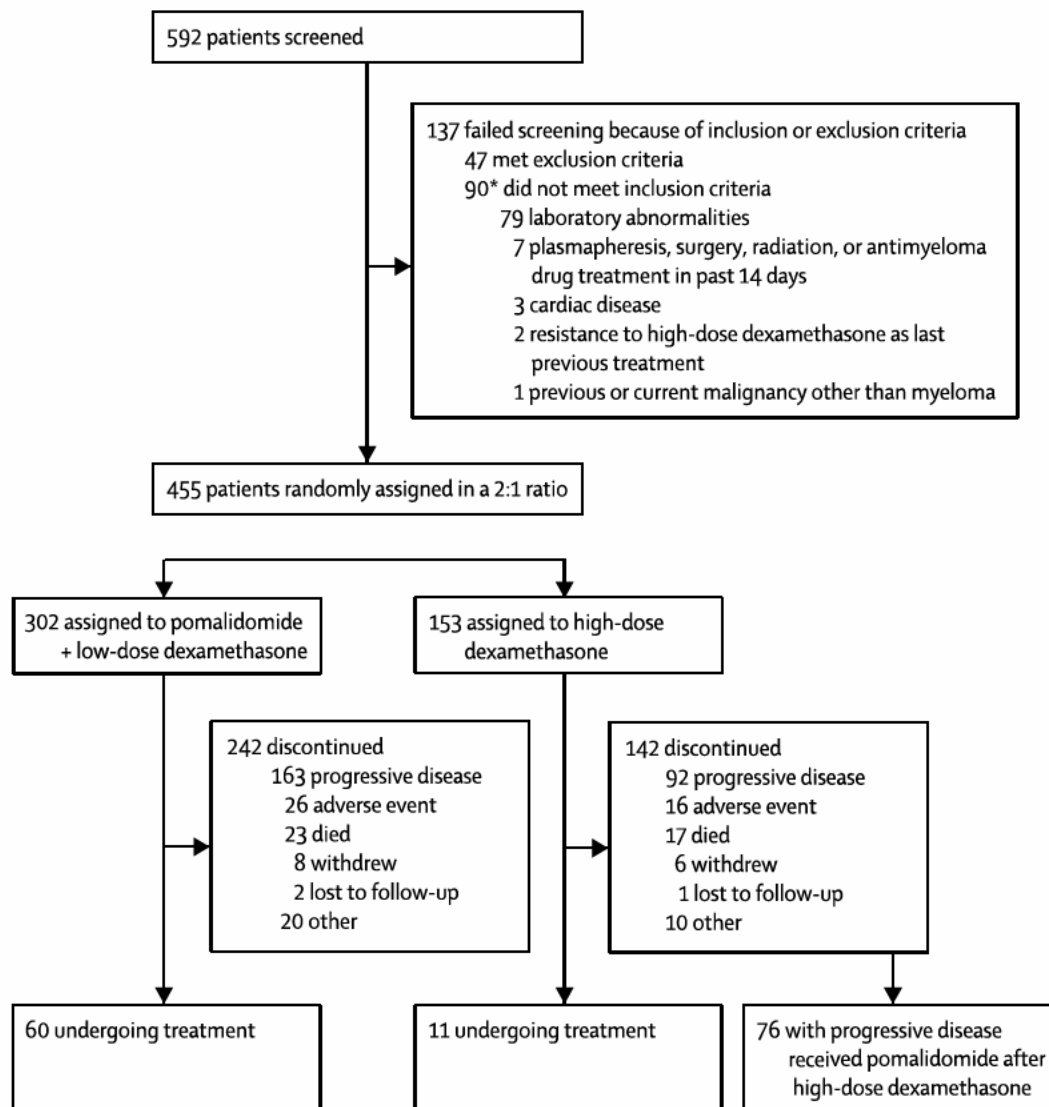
592 patients screened

137 failed screening because of inclusion or exclusion criteria
47 met exclusion criteria
90* did not meet inclusion criteria
79 laboratory abnormalities
7 plasmapheresis, surgery, radiation, or antimyeloma drug treatment in past 14 days
3 cardiac disease
2 resistance to high-dose dexamethasone as last previous treatment
1 previous or current malignancy other than myeloma

455 patients randomly assigned in a 2:1 ratio

302 assigned to pomalidomide + low-dose dexamethasone

153 assigned to high-dose dexamethasone

242 discontinued
163 progressive disease
26 adverse event
23 died
8 withdrew
2 lost to follow-up
20 other

142 discontinued
92 progressive disease
16 adverse event
17 died
6 withdrew
1 lost to follow-up
10 other

60 undergoing treatment

11 undergoing treatment

76 with progressive disease received pomalidomide after high-dose dexamethasone